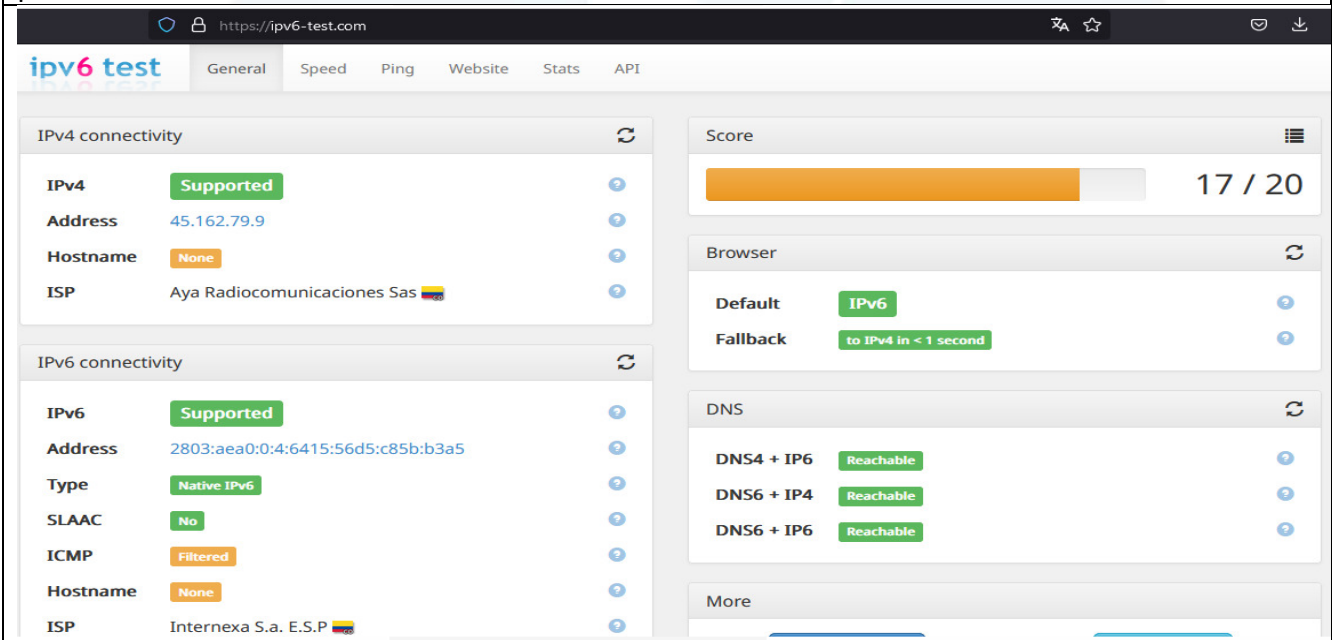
https://ipv6-test.com

ipv6 test General Speed Ping Website Stats API

IPv4 connectivity

| IPv4 | Supported |
|---|---|
| Address | 45.162.79.9 |
| Hostname | None |
| ISP | Aya Radiocomunicaciones Sas |

IPv6 connectivity

| IPv6 | Supported |
|---|---|
| Address | 2803:aea0:0:4:6415:56d5:c85b:b3a5 |
| Type | Native IPv6 |
| SLAAC | No |
| ICMP | Filtered |
| Hostname | None |
| ISP | Internexa S.a. E.S.P |

Score

17 / 20

Browser

| Default | IPv6 |
|---|---|
| Fallback | to IPv4 in < 1 second |

DNS

| DNS4 + IP6 | Reachable |
|---|---|
| DNS6 + IP4 | Reachable |
| DNS6 + IP6 | Reachable |

More